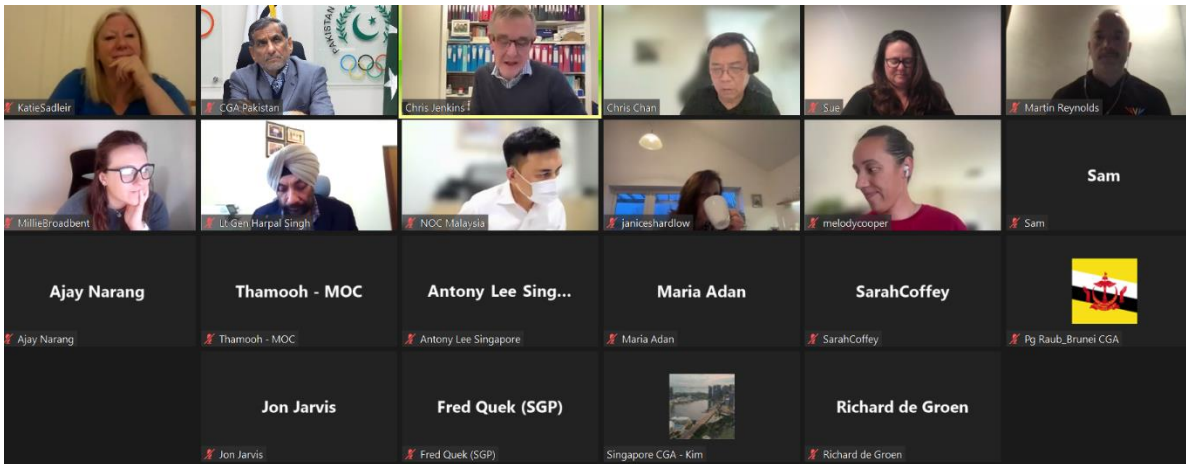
KatieSadleir

PAKISTAN

CGA-Pakistan

Chris Jenkins

Chris Chan

Sue

Martin Reynolds

MillieBroadbent

Lt Gen Harpal Singh

NOC Malaysia

janiceshardlow

melodycooper

Sam

Sam

Ajay Narang

Ajay Narang

Thamooh - MOC

Thamooh - MOC

Antony Lee Sing...

Antony Lee Singapore

Maria Adan

Maria Adan

SarahCoffey

SarahCoffey

Pg Raub_Brunei CGA

Jon Jarvis

Jon Jarvis

Fred Quek (SGP)

Fred Quek (SGP)

Singapore CGA - Kim

Richard de Groen

Richard de Groen